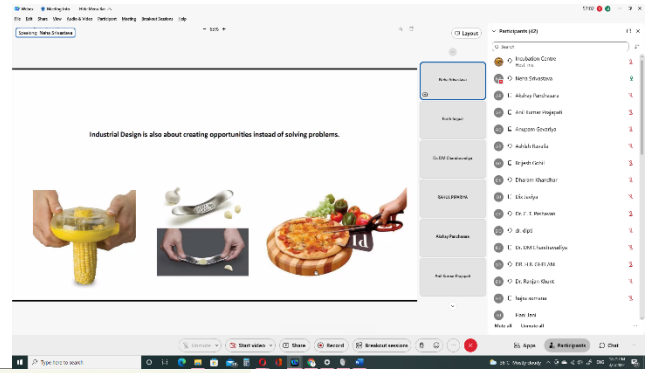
Webex Meeting Info Hide Menu Bar

File Edit Share View Audio & Video Participant Meeting Breakout Sessions Help

Speaking: Neha Srivastava

Layout

Industrial Design is also about creating opportunities instead of solving problems.

Neha Srivastava

Ruchi Gupta

Dr. DM Chandravadiya

SANJU PRAJA

Akshay Parshwani

Anil Kumar Prajapati

Participants (42)

Search

Incubation Centre
Host, me

Neha Srivastava

Akshay Parshwana

Anil kumar Prajapati

Anupam Govardya

Ashish Banala

Brijesh Gohil

Bhupen Khandhar

Dr. C. T. Pachauri

dr. dipti

Dr. DM Chandravadiya

DR. H.B. DHOLAKIA

Dr. Ranjan Khare

Fagun somana

Mute all Unmute all

Unmute Start video Share Record Breakout sessions

Apps Participants Chat

Type here to search